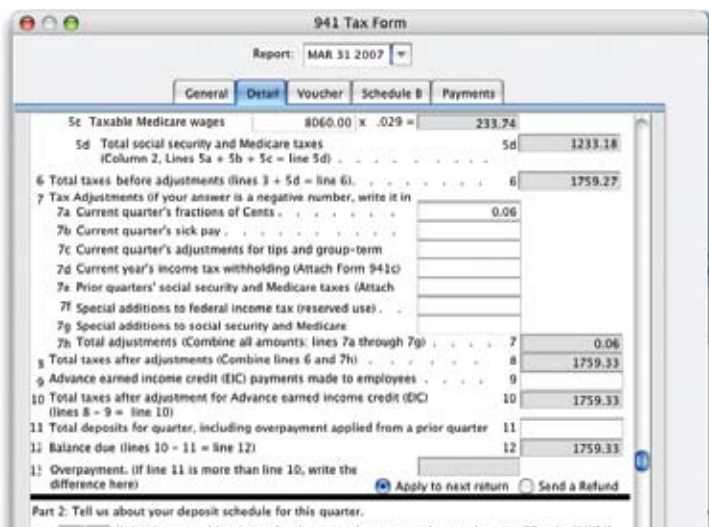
941 Tax Form

Report: MAR 31 2007

General | Detail | Voucher | Schedule B | Payments

5c Taxable Medicare wages 8060.00 x .029 = 233.74

5d Total social security and Medicare taxes (Column 2, Lines 5a + 5b + 5c = line 5d) . . . . . . . . 5d 1233.18

6 Total taxes before adjustments (lines 3 + 5d = line 6). . . . . . . . 6 1759.27

7 Tax Adjustments (If your answer is a negative number, write it in

7a Current quarter's fractions of Cents . . . . . . . . 0.06

7b Current quarter's sick pay . . . . . . . .

7c Current quarter's adjustments for tips and group-term

7d Current year's income tax withholding (Attach Form 941c)

7e Prior quarters' social security and Medicare taxes (Attach

7f Special additions to federal income tax (reserved use) . .

7g Special additions to social security and Medicare

7h Total adjustments (Combine all amounts: lines 7a through 7g) . . . . . 7 0.06

8 Total taxes after adjustments (Combine lines 6 and 7h) . . . . . . 8 1759.33

9 Advance earned income credit (EIC) payments made to employees . . . . 9

10 Total taxes after adjustment for Advance earned income credit (EIC) (lines 8 - 9 = line 10) 10 1759.33

11 Total deposits for quarter, including overpayment applied from a prior quarter 11

12 Balance due (lines 10 - 11 = line 12) 12 1759.33

13 Overpayment. (If line 11 is more than line 10, write the difference here)

Apply to next return Send a Refund

Part 2: Tell us about your deposit schedule for this quarter.